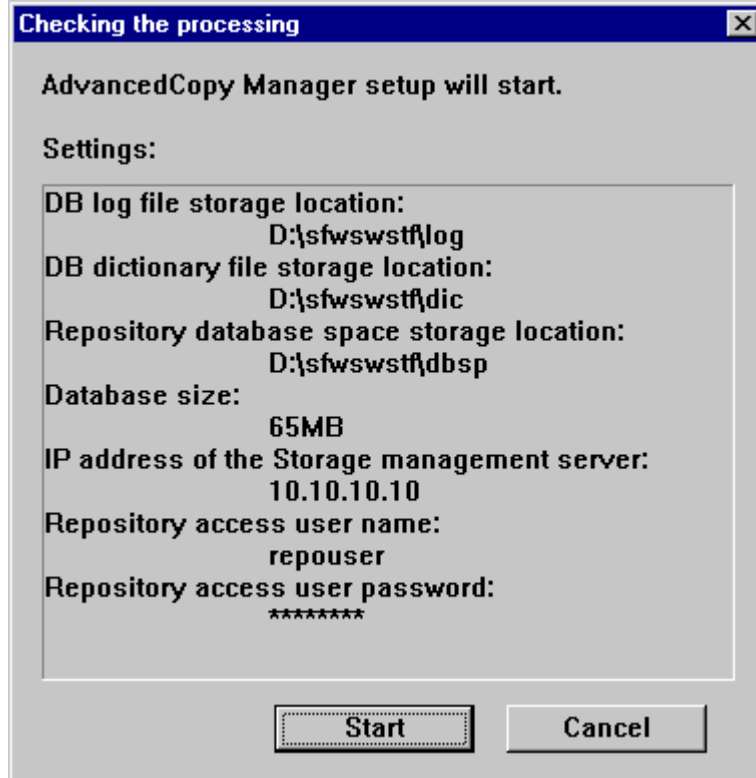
Checking the processing

AdvancedCopy Manager setup will start.

Settings:

DB log file storage location:
D:\sfwswstf\log
DB dictionary file storage location:
D:\sfwswstf\dic
Repository database space storage location:
D:\sfwswstf\dbsp
Database size:
65MB
IP address of the Storage management server:
10.10.10.10
Repository access user name:
repouser
Repository access user password:
********

Start
Cancel